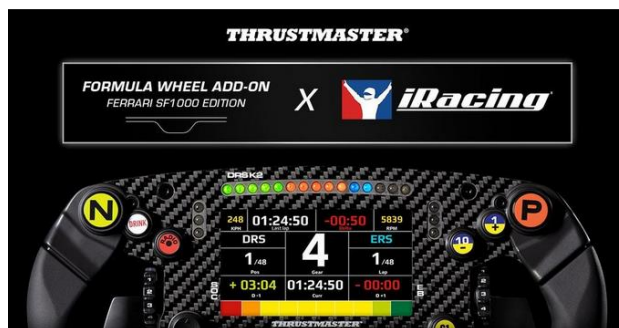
THRUSTMASTER®

FORMULA WHEEL ADD-ON
FERRARI SF1000 EDITION

X

iRacing

DRS K2

N

DRINK

P

1

10

248 KPH
01:24:50 Last lap
-00:50
5839 RPM

DRS
4 Gear
ERS

1/48 Pos
1/48 Lap

+ 03:04
01:24:50 Curr
- 00:00

THRUSTMASTER